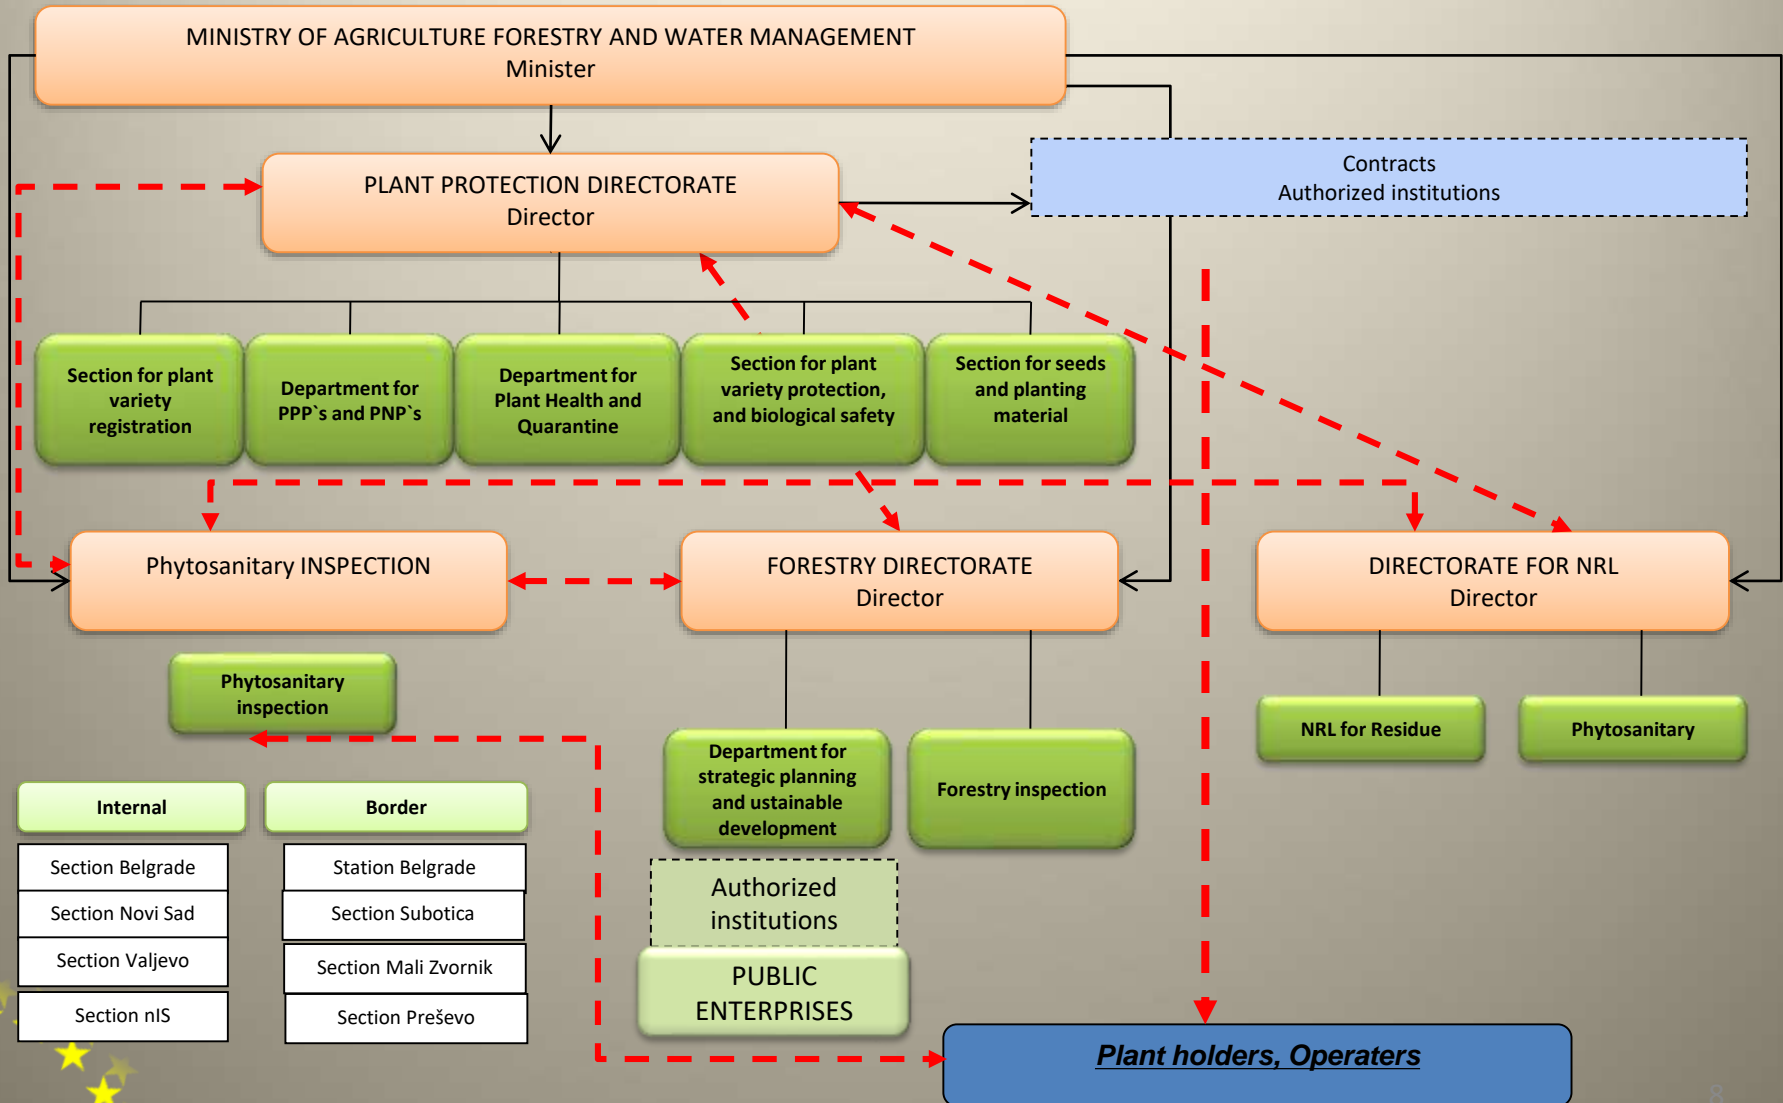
MINISTRY OF AGRICULTURE FORESTRY AND WATER MANAGEMENT
Minister

PLANT PROTECTION DIRECTORATE
Director

Contracts
Authorized institutions

Section for plant variety registration

Department for PPP`s and PNP`s

Department for Plant Health and Quarantine

Section for plant variety protection, and biological safety

Section for seeds and planting material

Phytosanitary INSPECTION

FORESTRY DIRECTORATE
Director

DIRECTORATE FOR NRL
Director

Phytosanitary inspection

Department for strategic planning and ustainable development

Forestry inspection

NRL for Residue

Phytosanitary

Internal

Border

Section Belgrade

Section Novi Sad

Section Valjevo

Section nIS

Station Belgrade

Section Subotica

Section Mali Zvornik

Section Preševo

Authorized institutions

PUBLIC ENTERPRISES

Plant holders, Operaters